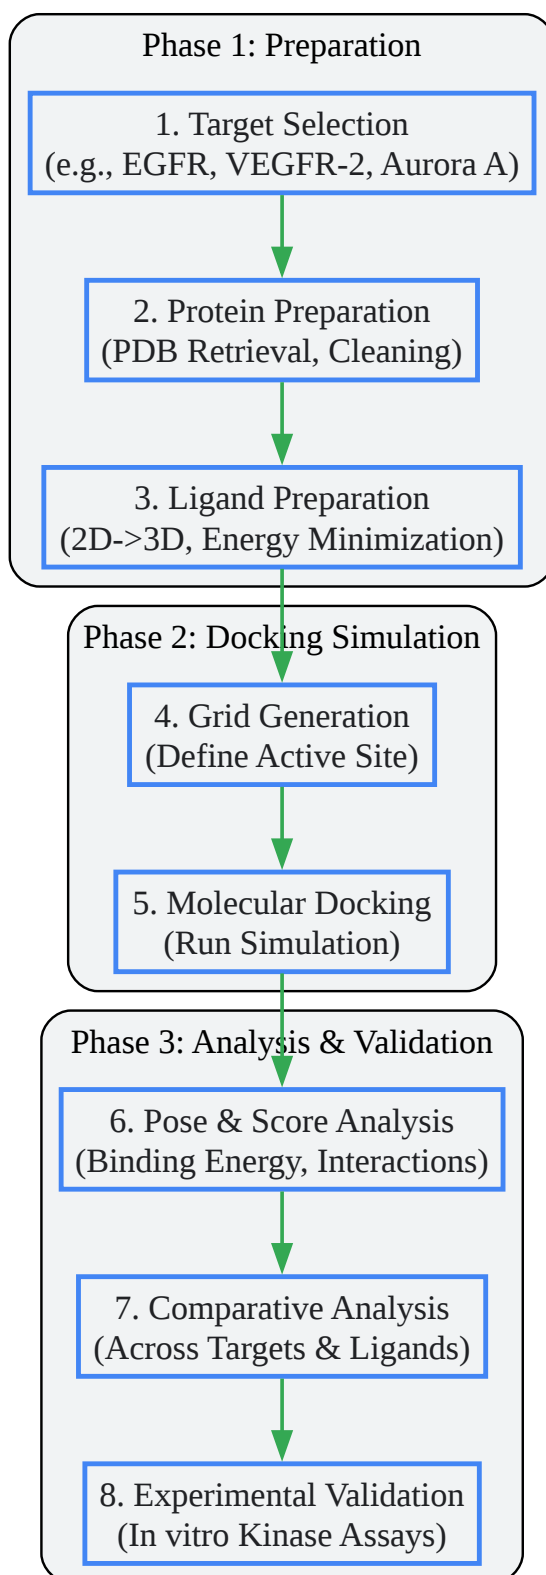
Phase 1: Preparation

1. Target Selection
(e.g., EGFR, VEGFR-2, Aurora A)

2. Protein Preparation
(PDB Retrieval, Cleaning)

3. Ligand Preparation
(2D->3D, Energy Minimization)

Phase 2: Docking Simulation

4. Grid Generation
(Define Active Site)

5. Molecular Docking
(Run Simulation)

Phase 3: Analysis & Validation

6. Pose & Score Analysis
(Binding Energy, Interactions)

7. Comparative Analysis
(Across Targets & Ligands)

8. Experimental Validation
(In vitro Kinase Assays)